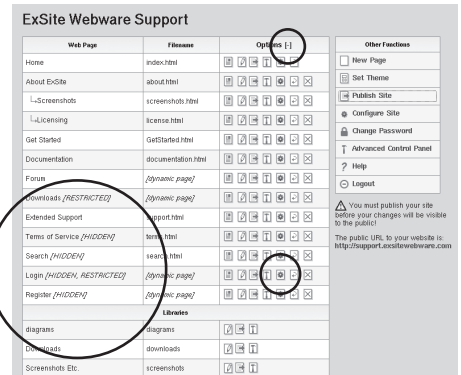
ExSite Webware Support

| Web Page | Filename | Options [-] |
|---|---|---|
| Home | index.html | |
| About ExSite | about.html | |
| └Screenshots | screenshots.html | |
| └Licensing | license.html | |
| Get Started | GetStarted.html | |
| Documentation | documentation.html | |
| Forum | [dynamic page] | |
| Downloads [RESTRICTED] | [dynamic page] | |
| Extended Support | support.html | |
| Terms of Service [HIDDEN] | terms.html | |
| Search [HIDDEN] | search.html | |
| Login [HIDDEN, RESTRICTED] | [dynamic page] | |
| Register [HIDDEN] | [dynamic page] | |
| Libraries | | |
| diagrams | diagrams | |
| Downloads | downloads | |
| Screenshots Etc. | screenshots | |

Other Functions
New Page
Set Theme
Publish Site
Configure Site
Change Password
Advanced Control Panel
Help
Logout

You must publish your site before your changes will be visible to the public!

The public URL to your website is: http://support.exsitewebware.com